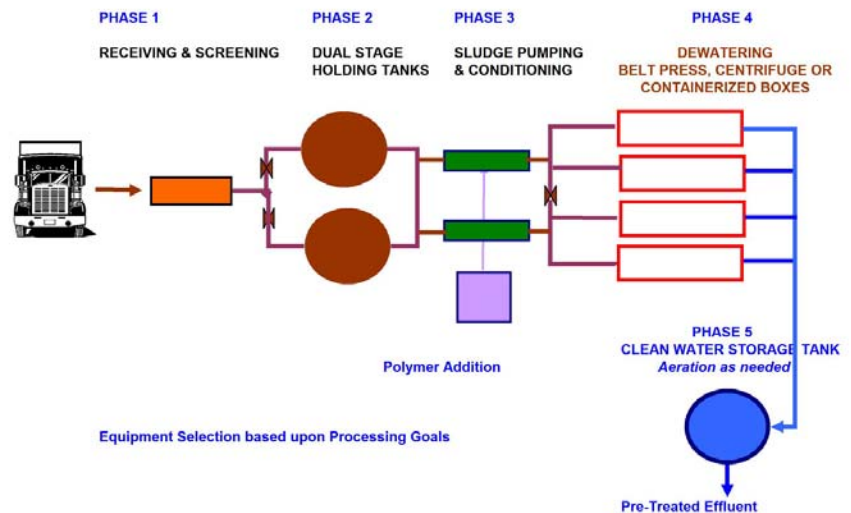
PHASE 1

RECEIVING & SCREENING

PHASE 2

DUAL STAGE HOLDING TANKS

PHASE 3

SLUDGE PUMPING & CONDITIONING

PHASE 4

DEWATERING BELT PRESS, CENTRIFUGE OR CONTAINERIZED BOXES

PHASE 5
CLEAN WATER STORAGE TANK
Aeration as needed

Polymer Addition

Equipment Selection based upon Processing Goals

Pre-Treated Effluent